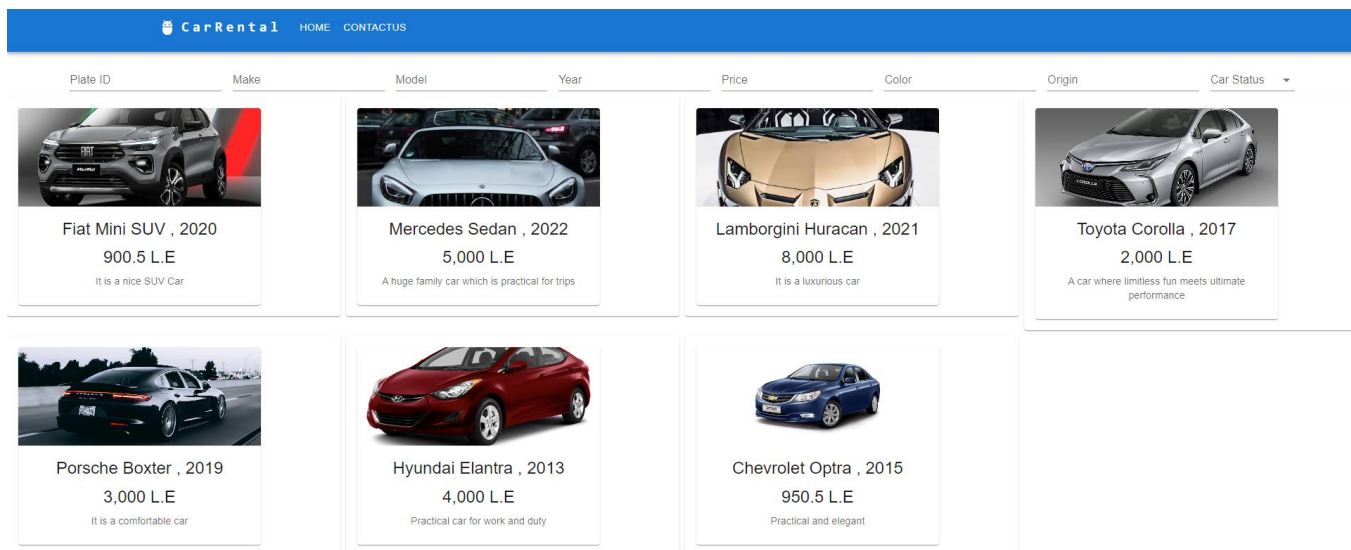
CarRental HOME CONTACTUS

Plate ID
Make
Model
Year
Price
Color
Origin
Car Status

Fiat Mini SUV , 2020
900.5 L.E
It is a nice SUV Car

Mercedes Sedan , 2022
5,000 L.E
A huge family car which is practical for trips

Lamborgini Huracan , 2021
8,000 L.E
It is a luxurious car

Toyota Corolla , 2017
2,000 L.E
A car where limitless fun meets ultimate performance

Porsche Boxter , 2019
3,000 L.E
It is a comfortable car

Hyundai Elantra , 2013
4,000 L.E
Practical car for work and duty

Chevrolet Optra , 2015
950.5 L.E
Practical and elegant